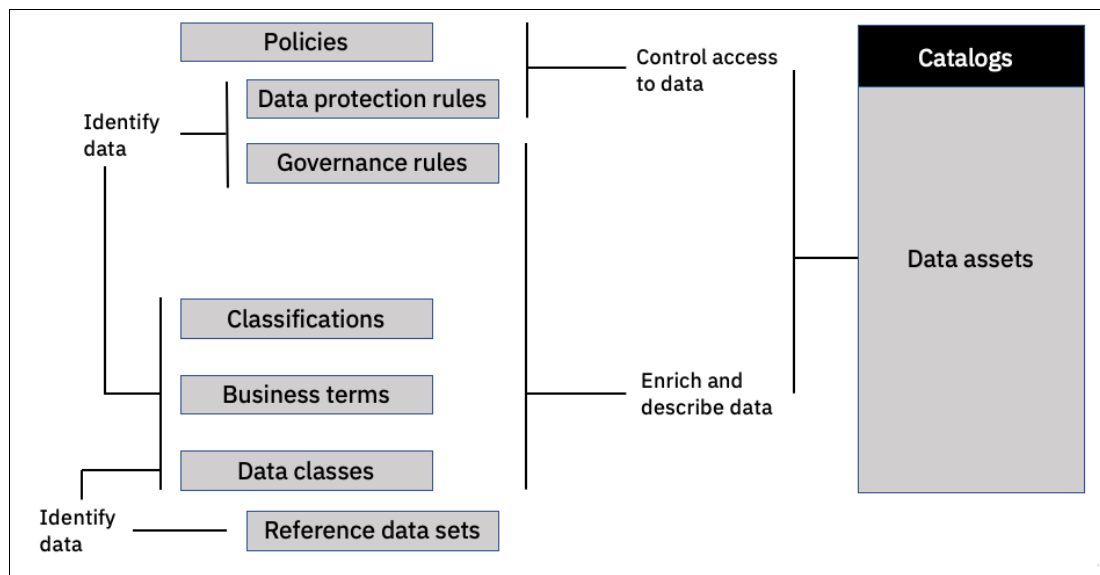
Policies

Data protection rules

Identify data

Governance rules

Control access to data

Catalogs

Data assets

Classifications

Business terms

Enrich and describe data

Data classes

Identify data

Reference data sets